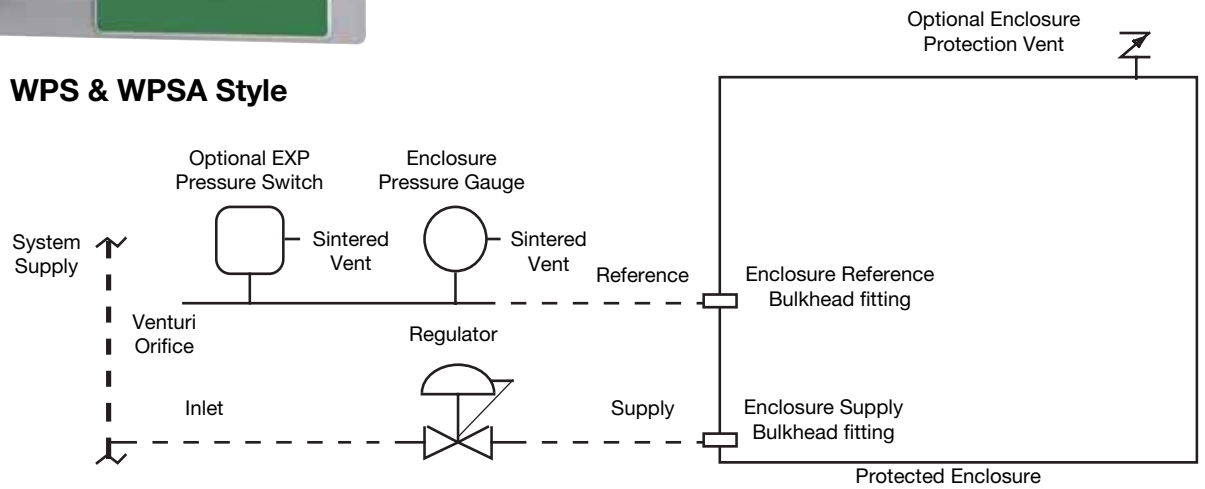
Optional Enclosure Protection Vent

WPS & WPSA Style

Optional EXP Pressure Switch

Sintered Vent

Enclosure Pressure Gauge

Sintered Vent

System Supply

Reference

Enclosure Reference Bulkhead fitting

Venturi Orifice

Regulator

Inlet

Supply

Enclosure Supply Bulkhead fitting

Protected Enclosure